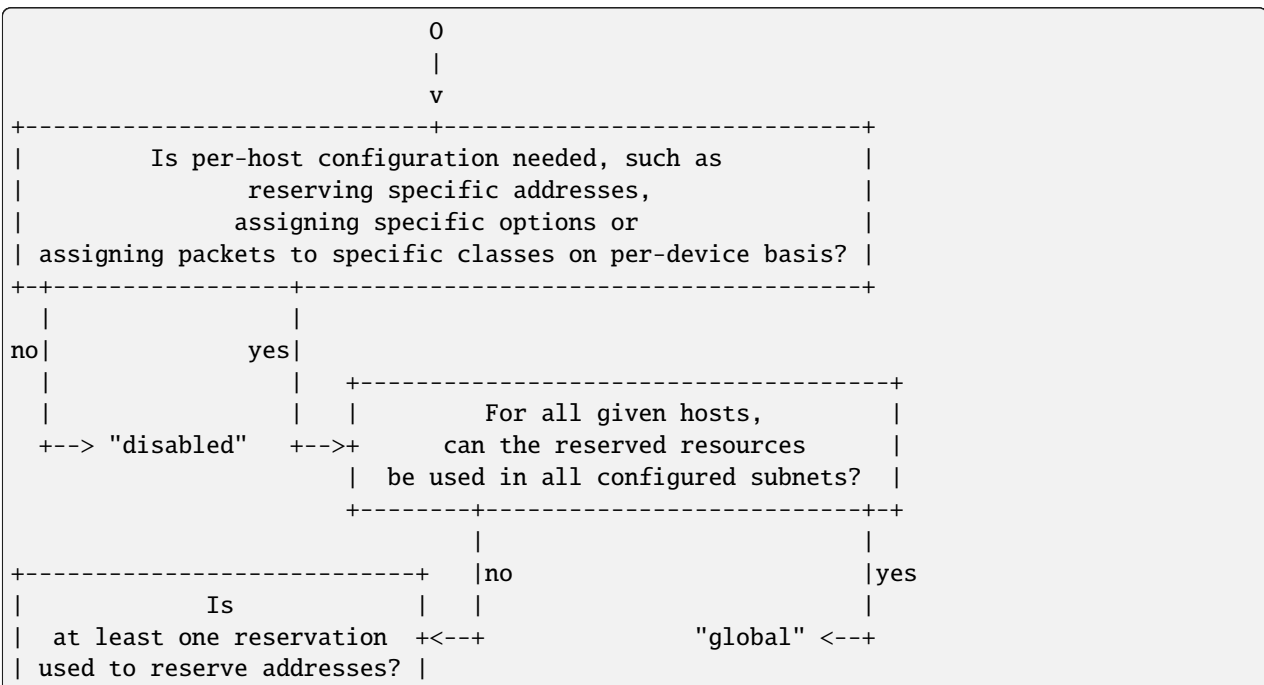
O
|
v
+-----------------------------+-----------------------------+
| Is per-host configuration needed, such as |
| reserving specific addresses, |
| assigning specific options or |
| assigning packets to specific classes on per-device basis? |
+-+-----------------+---------------------------------------+
| |
no| yes|
| | +-----------------------------------+
| | | For all given hosts, |
+--> "disabled" +-->+ can the reserved resources |
| be used in all configured subnets? |
+--------+---------------------------+-+
| |
+----------------------------+ |no |yes
| Is | | |
| at least one reservation +<--+ "global" <--+
| used to reserve addresses? |